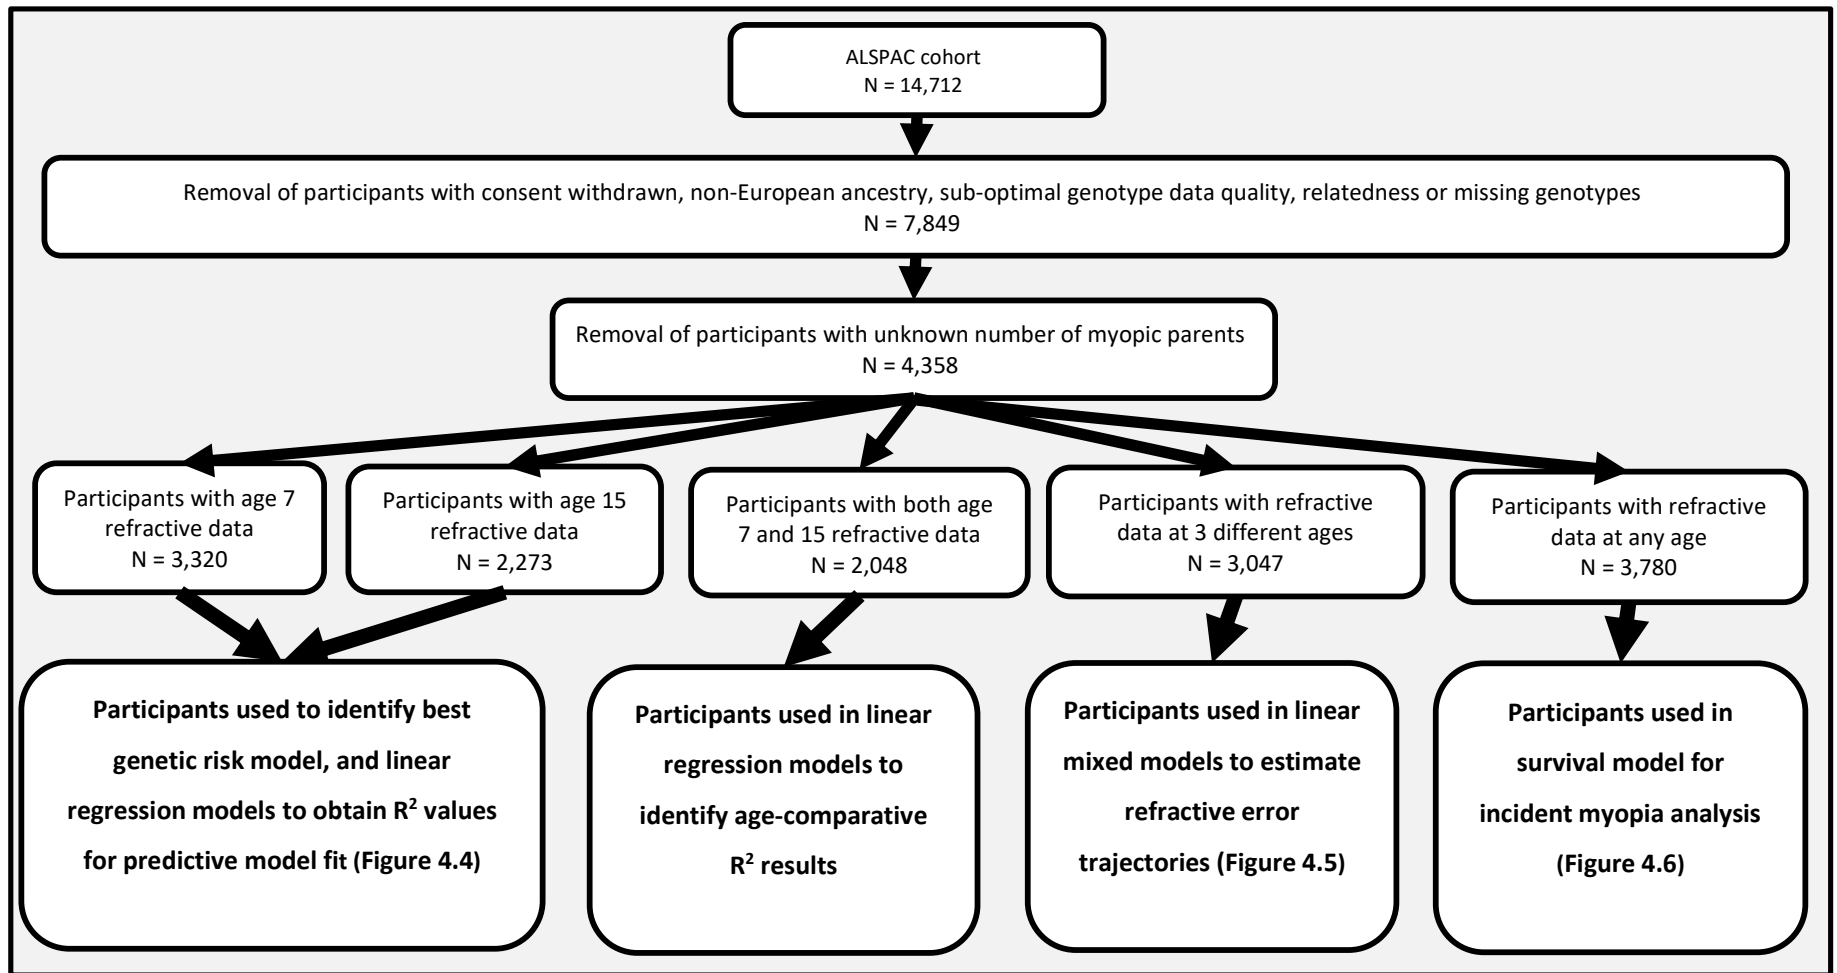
ALSPAC cohort
N = 14,712

Removal of participants with consent withdrawn, non-European ancestry, sub-optimal genotype data quality, relatedness or missing genotypes
N = 7,849

Removal of participants with unknown number of myopic parents
N = 4,358

Participants with age 7 refractive data
N = 3,320

Participants with age 15 refractive data
N = 2,273

Participants with both age 7 and 15 refractive data
N = 2,048

Participants with refractive data at 3 different ages
N = 3,047

Participants with refractive data at any age
N = 3,780

Participants used to identify best genetic risk model, and linear regression models to obtain $R^2$ values for predictive model fit (Figure 4.4)

Participants used in linear regression models to identify age-comparative $R^2$ results

Participants used in linear mixed models to estimate refractive error trajectories (Figure 4.5)

Participants used in survival model for incident myopia analysis (Figure 4.6)